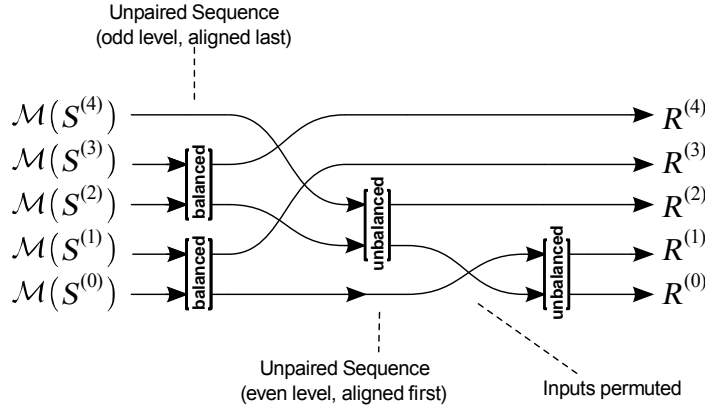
Unpaired Sequence
(odd level, aligned last)

$\mathcal{M}(S^{(4)})$
$\mathcal{M}(S^{(3)})$
$\mathcal{M}(S^{(2)})$
$\mathcal{M}(S^{(1)})$
$\mathcal{M}(S^{(0)})$

balanced
balanced
unbalanced
unbalanced

$R^{(4)}$
$R^{(3)}$
$R^{(2)}$
$R^{(1)}$
$R^{(0)}$

Unpaired Sequence
(even level, aligned first)

Inputs permuted